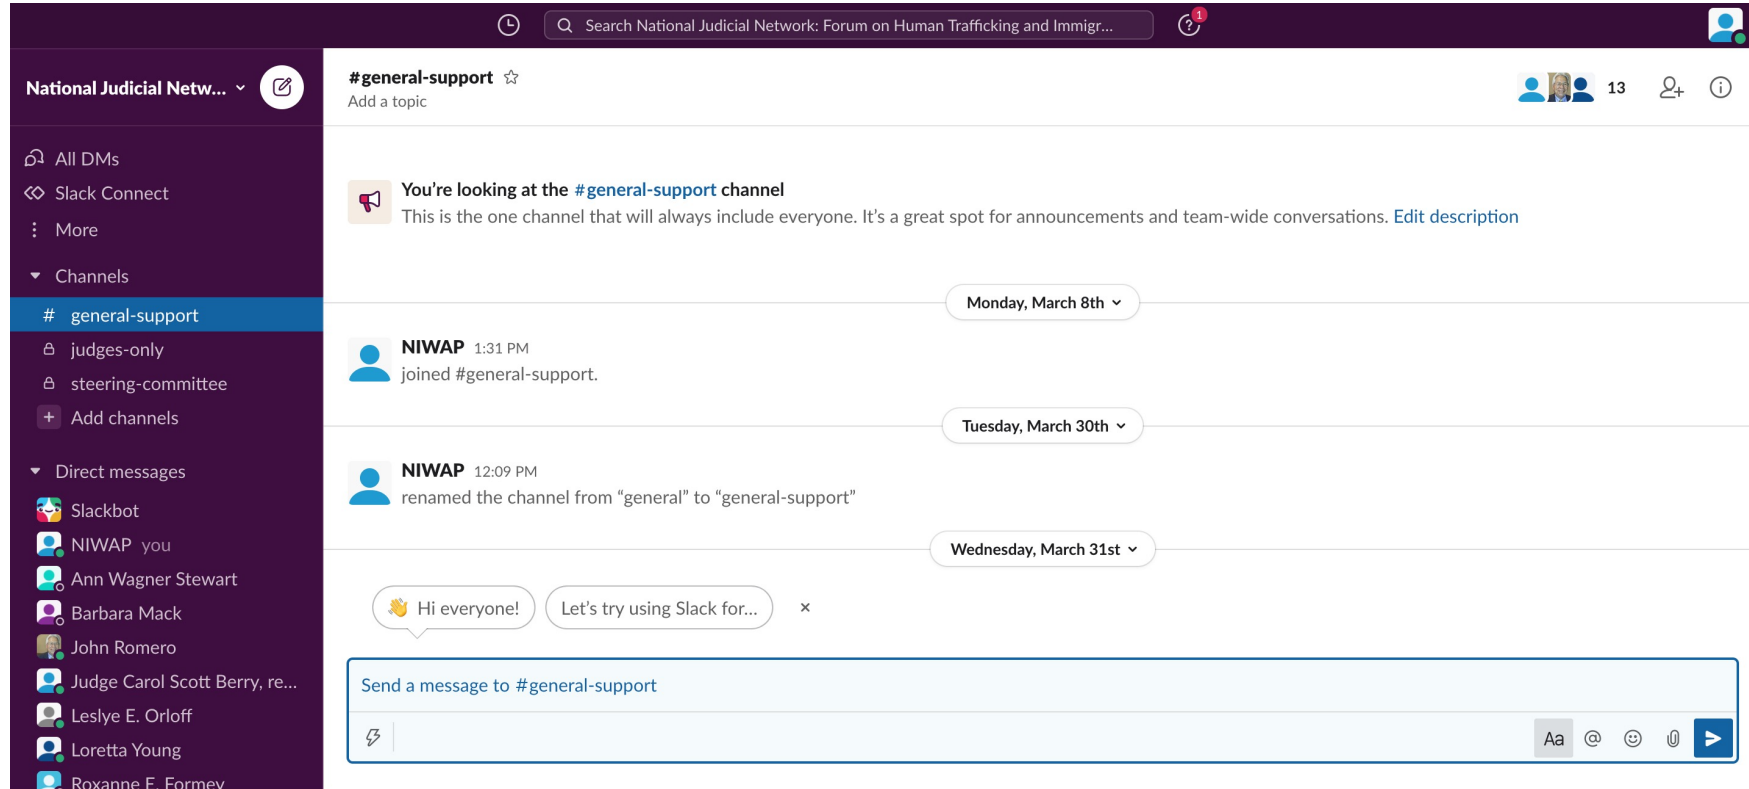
Search National Judicial Network: Forum on Human Trafficking and Immigr...

1

National Judicial Netw...

All DMs
Slack Connect
More

Channels
# general-support
judges-only
steering-committee
+ Add channels

Direct messages
Slackbot
NIWAP you
Ann Wagner Stewart
Barbara Mack
John Romero
Judge Carol Scott Berry, re...
Leslye E. Orloff
Loretta Young
Roxanne E. Formey

#general-support
Add a topic

13

You're looking at the #general-support channel
This is the one channel that will always include everyone. It's a great spot for announcements and team-wide conversations. Edit description

Monday, March 8th

NIWAP 1:31 PM
joined #general-support.

Tuesday, March 30th

NIWAP 12:09 PM
renamed the channel from “general” to “general-support”

Wednesday, March 31st

Hi everyone!
Let's try using Slack for...
×

Send a message to #general-support

Aa @